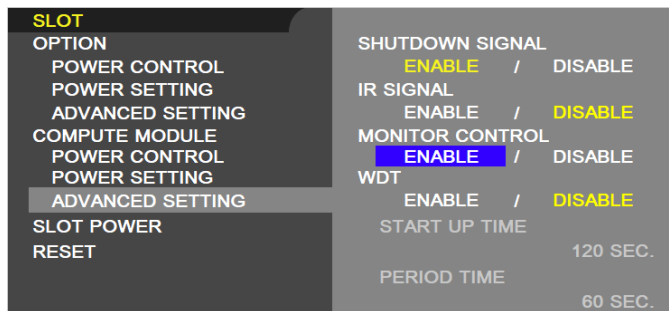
SLOT
OPTION
POWER CONTROL
POWER SETTING
ADVANCED SETTING
COMPUTE MODULE
POWER CONTROL
POWER SETTING
ADVANCED SETTING
SLOT POWER
RESET

SHUTDOWN SIGNAL
ENABLE / DISABLE
IR SIGNAL
ENABLE / DISABLE
MONITOR CONTROL
ENABLE / DISABLE
WDT
ENABLE / DISABLE
START UP TIME
120 SEC.
PERIOD TIME
60 SEC.